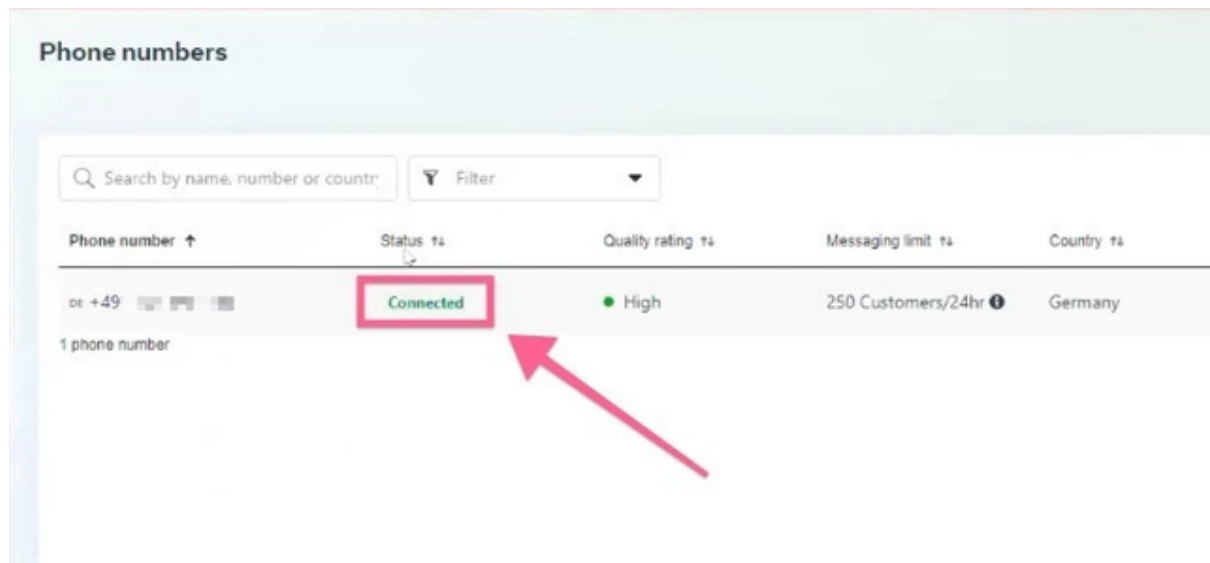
Phone numbers

Search by name, number or countr

Filter

| Phone number ↑ | Status ⇅ | Quality rating ⇅ | Messaging limit ⇅ | Country ⇅ |
|---|---|---|---|---|
| DE +49 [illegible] | Connected | High | 250 Customers/24hr | Germany |

1 phone number